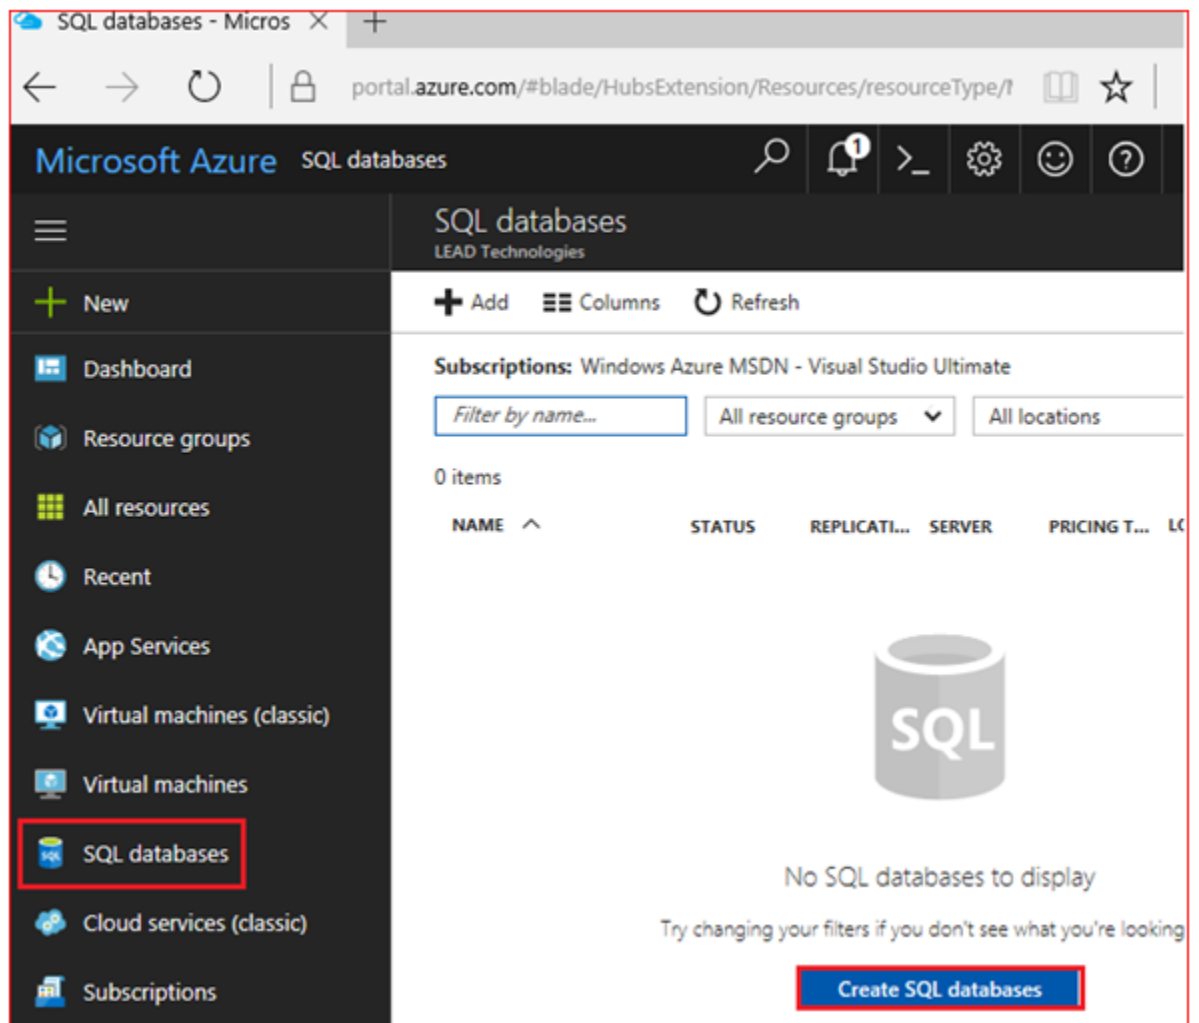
SQL databases - Micros ✕ +

portal.azure.com/#blade/HubsExtension/Resources/resourceType/I

Microsoft Azure SQL databases

1

SQL databases
LEAD Technologies

New

Dashboard

Resource groups

All resources

Recent

App Services

Virtual machines (classic)

Virtual machines

SQL databases

Cloud services (classic)

Subscriptions

Add Columns Refresh

Subscriptions: Windows Azure MSDN - Visual Studio Ultimate

Filter by name...

All resource groups

All locations

0 items

| NAME | STATUS | REPLICATI... | SERVER | PRICING T... | LO |
|---|---|---|---|---|---|

SQL

No SQL databases to display

Try changing your filters if you don't see what you're looking

Create SQL databases